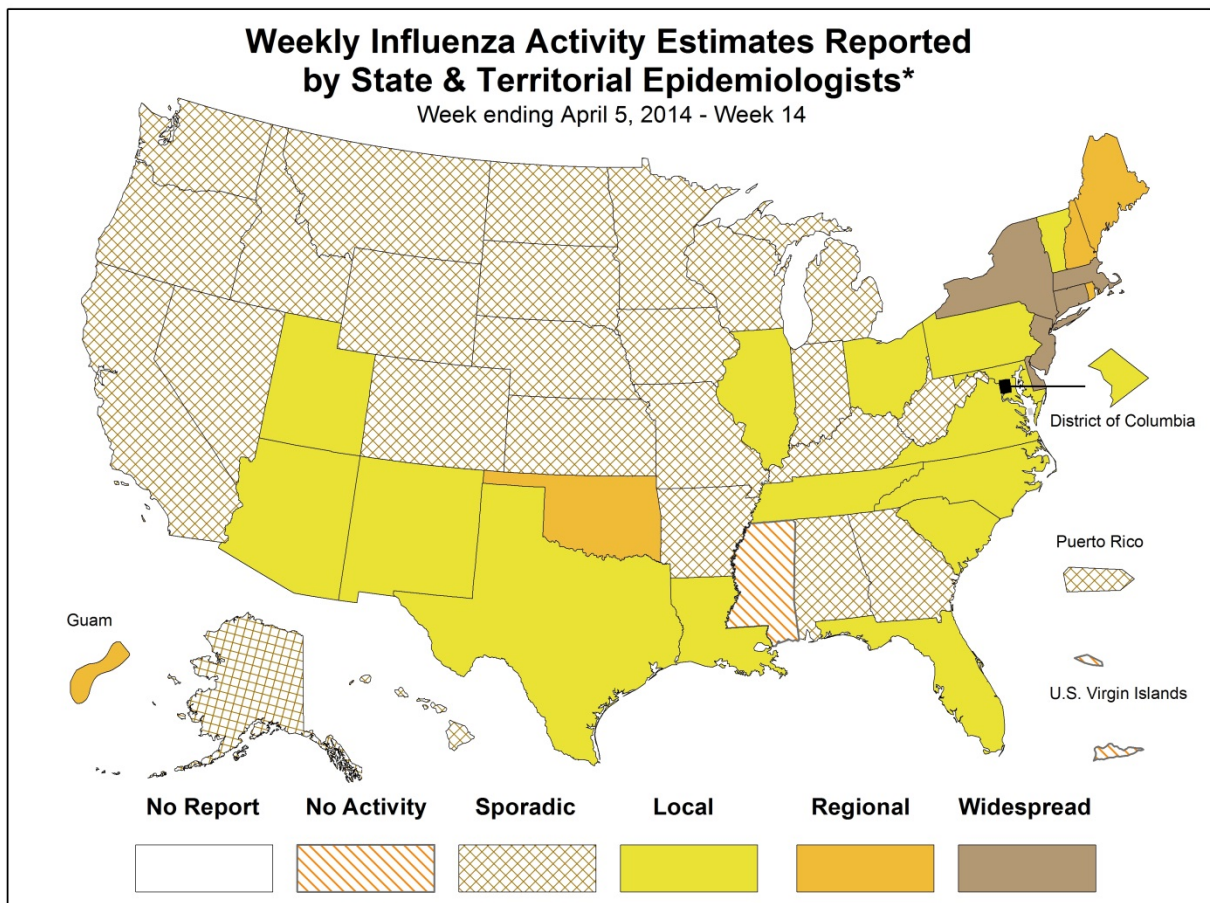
Weekly Influenza Activity Estimates Reported by State & Territorial Epidemiologists*
Week ending April 5, 2014 - Week 14

District of Columbia

Puerto Rico

Guam

U.S. Virgin Islands

No Report
No Activity
Sporadic
Local
Regional
Widespread